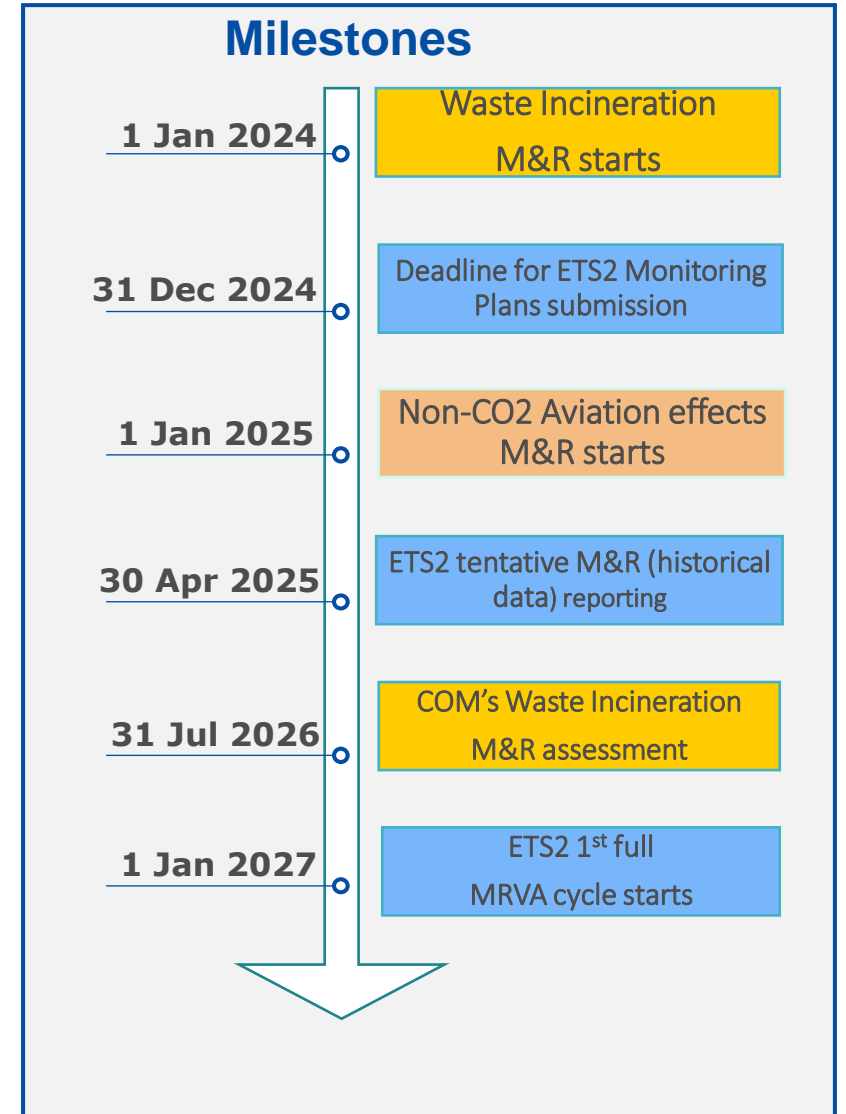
Milestones

1 Jan 2024

Waste Incineration M&R starts

31 Dec 2024

Deadline for ETS2 Monitoring Plans submission

1 Jan 2025

Non-CO2 Aviation effects M&R starts

30 Apr 2025

ETS2 tentative M&R (historical data) reporting

31 Jul 2026

COM's Waste Incineration M&R assessment

1 Jan 2027

ETS2 1$^{st}$ full MRVA cycle starts